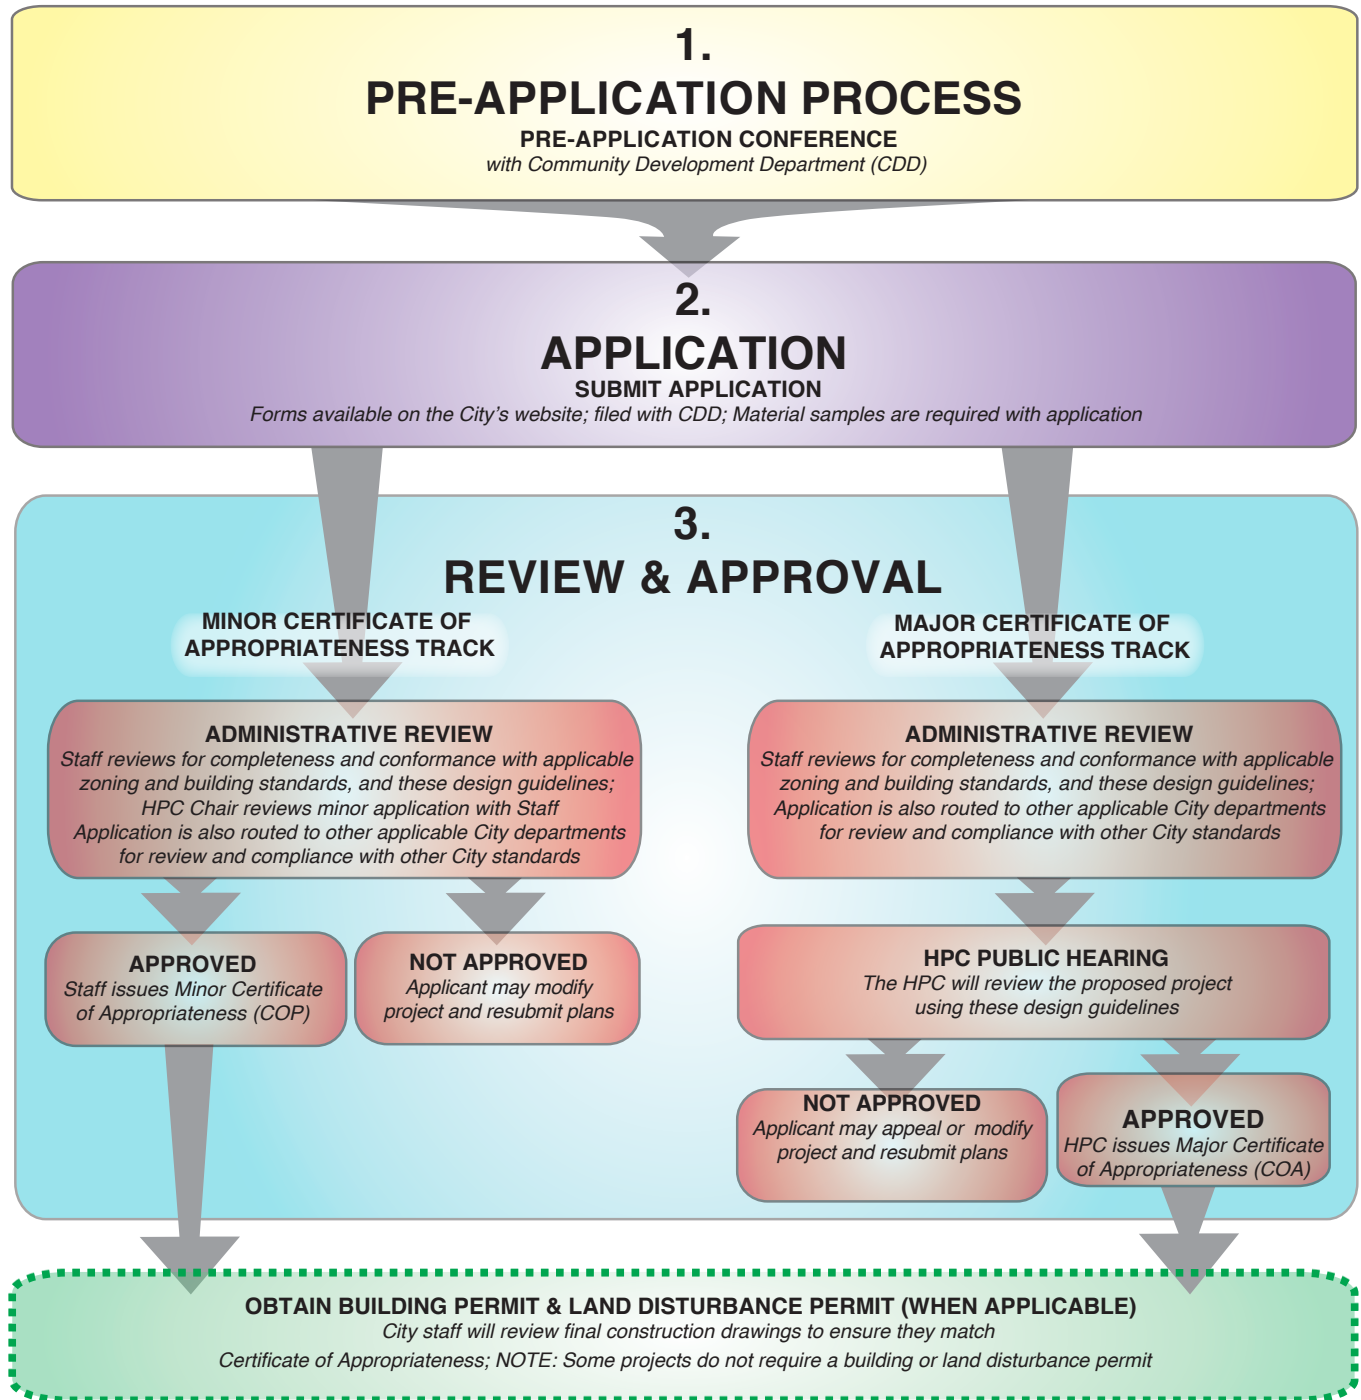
1.
PRE-APPLICATION PROCESS
PRE-APPLICATION CONFERENCE
with Community Development Department (CDD)

2.
APPLICATION
SUBMIT APPLICATION
Forms available on the City's website; filed with CDD; Material samples are required with application

3.
REVIEW & APPROVAL

MINOR CERTIFICATE OF APPROPRIATENESS TRACK

ADMINISTRATIVE REVIEW
Staff reviews for completeness and conformance with applicable zoning and building standards, and these design guidelines; HPC Chair reviews minor application with Staff Application is also routed to other applicable City departments for review and compliance with other City standards

APPROVED
Staff issues Minor Certificate of Appropriateness (COP)

NOT APPROVED
Applicant may modify project and resubmit plans

MAJOR CERTIFICATE OF APPROPRIATENESS TRACK

ADMINISTRATIVE REVIEW
Staff reviews for completeness and conformance with applicable zoning and building standards, and these design guidelines; Application is also routed to other applicable City departments for review and compliance with other City standards

HPC PUBLIC HEARING
The HPC will review the proposed project using these design guidelines

NOT APPROVED
Applicant may appeal or modify project and resubmit plans

APPROVED
HPC issues Major Certificate of Appropriateness (COA)

OBTAIN BUILDING PERMIT & LAND DISTURBANCE PERMIT (WHEN APPLICABLE)
City staff will review final construction drawings to ensure they match Certificate of Appropriateness; NOTE: Some projects do not require a building or land disturbance permit